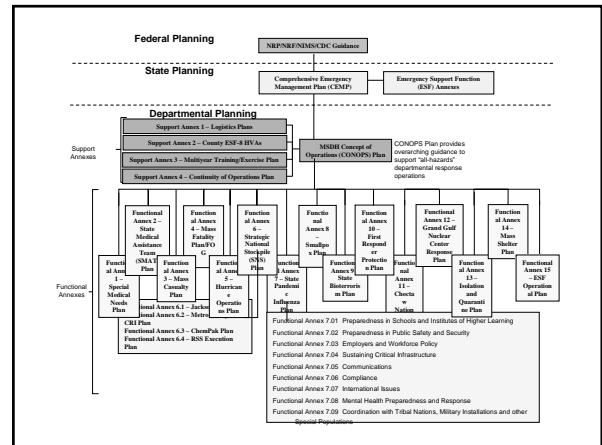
Federal Planning

NRP/NRF/NIMS/CDC Guidance

State Planning

Comprehensive Emergency Management Plan (CEMP)

Emergency Support Function (ESF) Annexes

Departmental Planning

Support Annexes

Support Annex 1 – Logistics Plans

Support Annex 2 – County ESF-8 HVAs

Support Annex 3 – Multiyear Training/Exercise Plan

Support Annex 4 – Continuity of Operations Plan

MSDH Concept of Operations (CONOPS) Plan

CONOPS Plan provides overarching guidance to support "all-hazards" departmental response operations

Functional Annexes

Functional Annex 1 – Special Medical Needs Plan

Functional Annex 2 – State Medical Assistance Team (SMAT) Plan

Functional Annex 3 – Mass Casualty Plan

Functional Annex 4 – Mass Fatality Plan/FOG

Functional Annex 5 – Hurricane Operations Plan

Functional Annex 6 – Strategic National Stockpile (SNS) Plan

Functional Annex 7 – State Pandemic Influenza Plan

Functional Annex 8 – Smallpox Plan

Functional Annex 9 State Bioterrorism Plan

Functional Annex 10 – First Responder Protection Plan

Functional Annex 11 – Choctaw Nation

Functional Annex 12 – Grand Gulf Nuclear Center Response Plan

Functional Annex 13 – Isolation and Quarantine Plan

Functional Annex 14 – Mass Shelter Plan

Functional Annex 15 – ESF Operational Plan

Functional Annex 6.1 – Jackson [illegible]
Functional Annex 6.2 – Metro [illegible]
CRI Plan
Functional Annex 6.3 – ChemPak Plan
Functional Annex 6.4 – RSS Execution Plan

Functional Annex 7.01 Preparedness in Schools and Institutes of Higher Learning
Functional Annex 7.02 Preparedness in Public Safety and Security
Functional Annex 7.03 Employers and Workforce Policy
Functional Annex 7.04 Sustaining Critical Infrastructure
Functional Annex 7.05 Communications
Functional Annex 7.06 Compliance
Functional Annex 7.07 International Issues
Functional Annex 7.08 Mental Health Preparedness and Response
Functional Annex 7.09 Coordination with Tribal Nations, Military Installations and other Special Populations